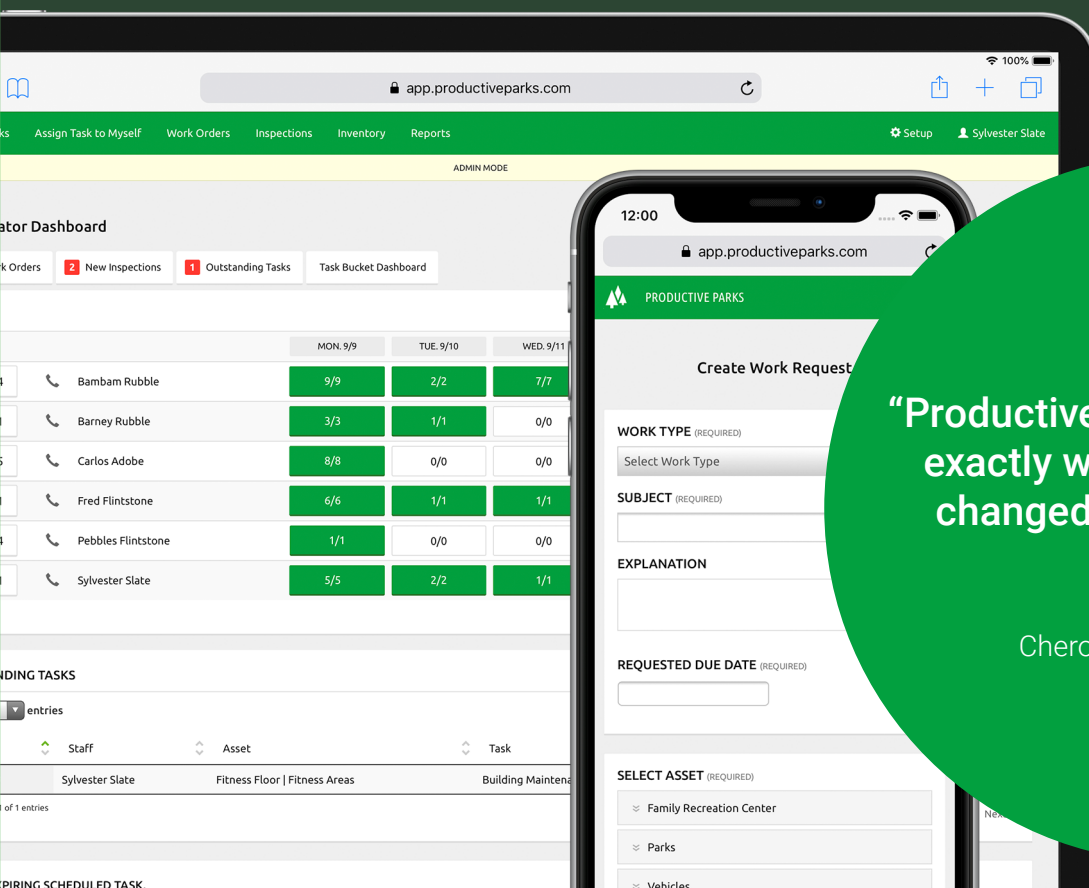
100%

app.productiveparks.com

ks Assign Task to Myself Work Orders Inspections Inventory Reports

Setup Sylvester Slate

ADMIN MODE

ator Dashboard

k Orders 2 New Inspections 1 Outstanding Tasks Task Bucket Dashboard

| | | MON. 9/9 | TUE. 9/10 | WED. 9/11 |
|---|---|---|---|---|
| 4 | Bambam Rubble | 9/9 | 2/2 | 7/7 |
| 1 | Barney Rubble | 3/3 | 1/1 | 0/0 |
| 5 | Carlos Adobe | 8/8 | 0/0 | 0/0 |
| 1 | Fred Flintstone | 6/6 | 1/1 | 1/1 |
| 4 | Pebbles Flintstone | 1/1 | 0/0 | 0/0 |
| 1 | Sylvester Slate | 5/5 | 2/2 | 1/1 |

NDING TASKS

entries

| Staff | Asset | Task |
|---|---|---|
| Sylvester Slate | Fitness Floor \| Fitness Areas | Building Maintena |

of 1 entries

PIRING SCHEDULED TASK

12:00

app.productiveparks.com

PRODUCTIVE PARKS

Create Work Request

WORK TYPE (REQUIRED)

Select Work Type

SUBJECT (REQUIRED)

EXPLANATION

REQUESTED DUE DATE (REQUIRED)

SELECT ASSET (REQUIRED)

Family Recreation Center

Parks

Vehicles

Nex

“Productive
exactly w
changed

Chero